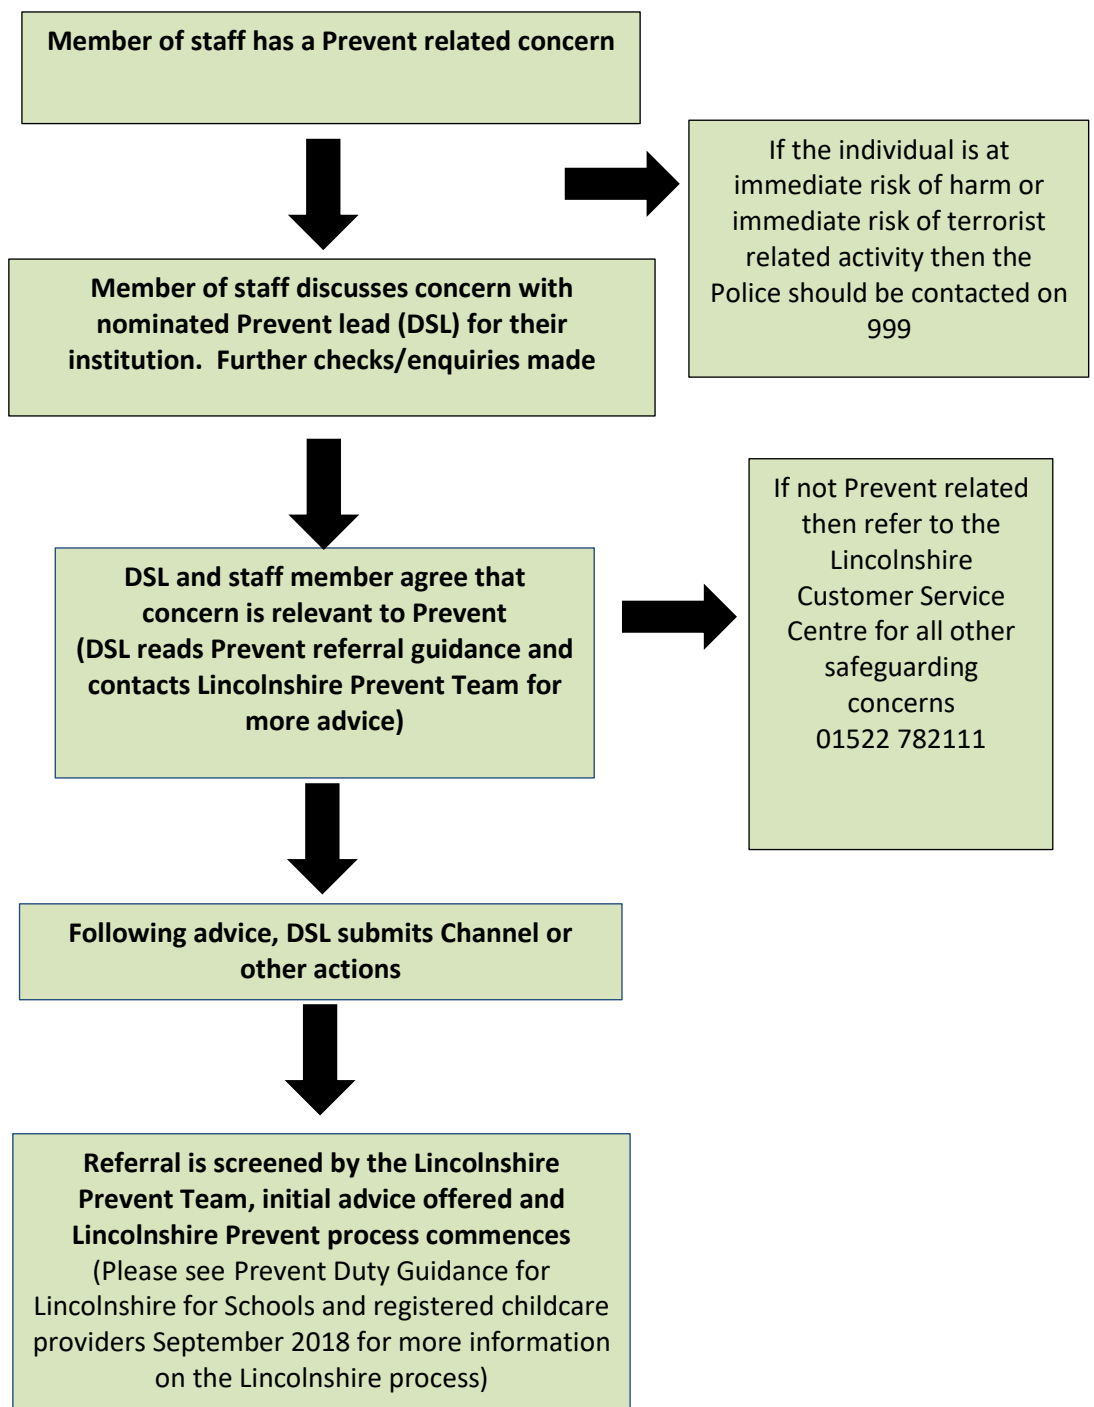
Member of staff has a Prevent related concern

If the individual is at immediate risk of harm or immediate risk of terrorist related activity then the Police should be contacted on 999

Member of staff discusses concern with nominated Prevent lead (DSL) for their institution. Further checks/enquiries made

If not Prevent related then refer to the Lincolnshire Customer Service Centre for all other safeguarding concerns 01522 782111

DSL and staff member agree that concern is relevant to Prevent (DSL reads Prevent referral guidance and contacts Lincolnshire Prevent Team for more advice)

Following advice, DSL submits Channel or other actions

Referral is screened by the Lincolnshire Prevent Team, initial advice offered and Lincolnshire Prevent process commences (Please see Prevent Duty Guidance for Lincolnshire for Schools and registered childcare providers September 2018 for more information on the Lincolnshire process)